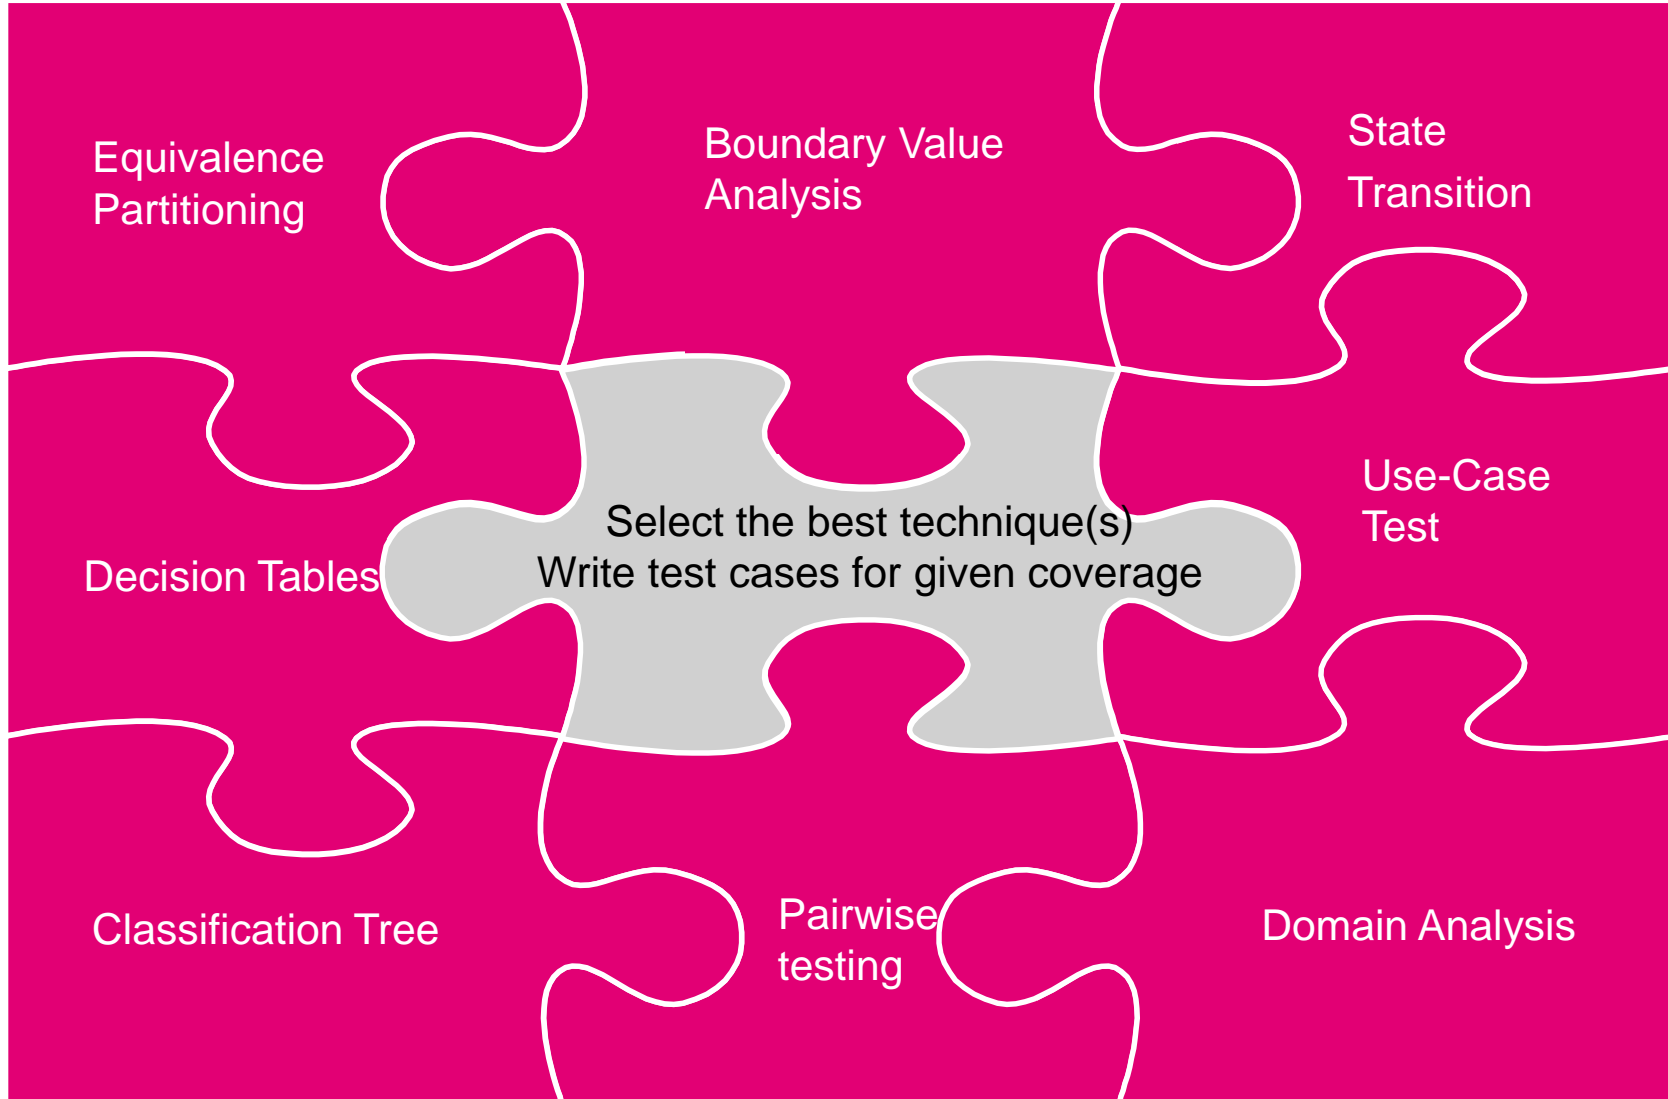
Equivalence Partitioning

Boundary Value Analysis

State Transition

Decision Tables

Select the best technique(s)
Write test cases for given coverage

Use-Case Test

Classification Tree

Pairwise testing

Domain Analysis